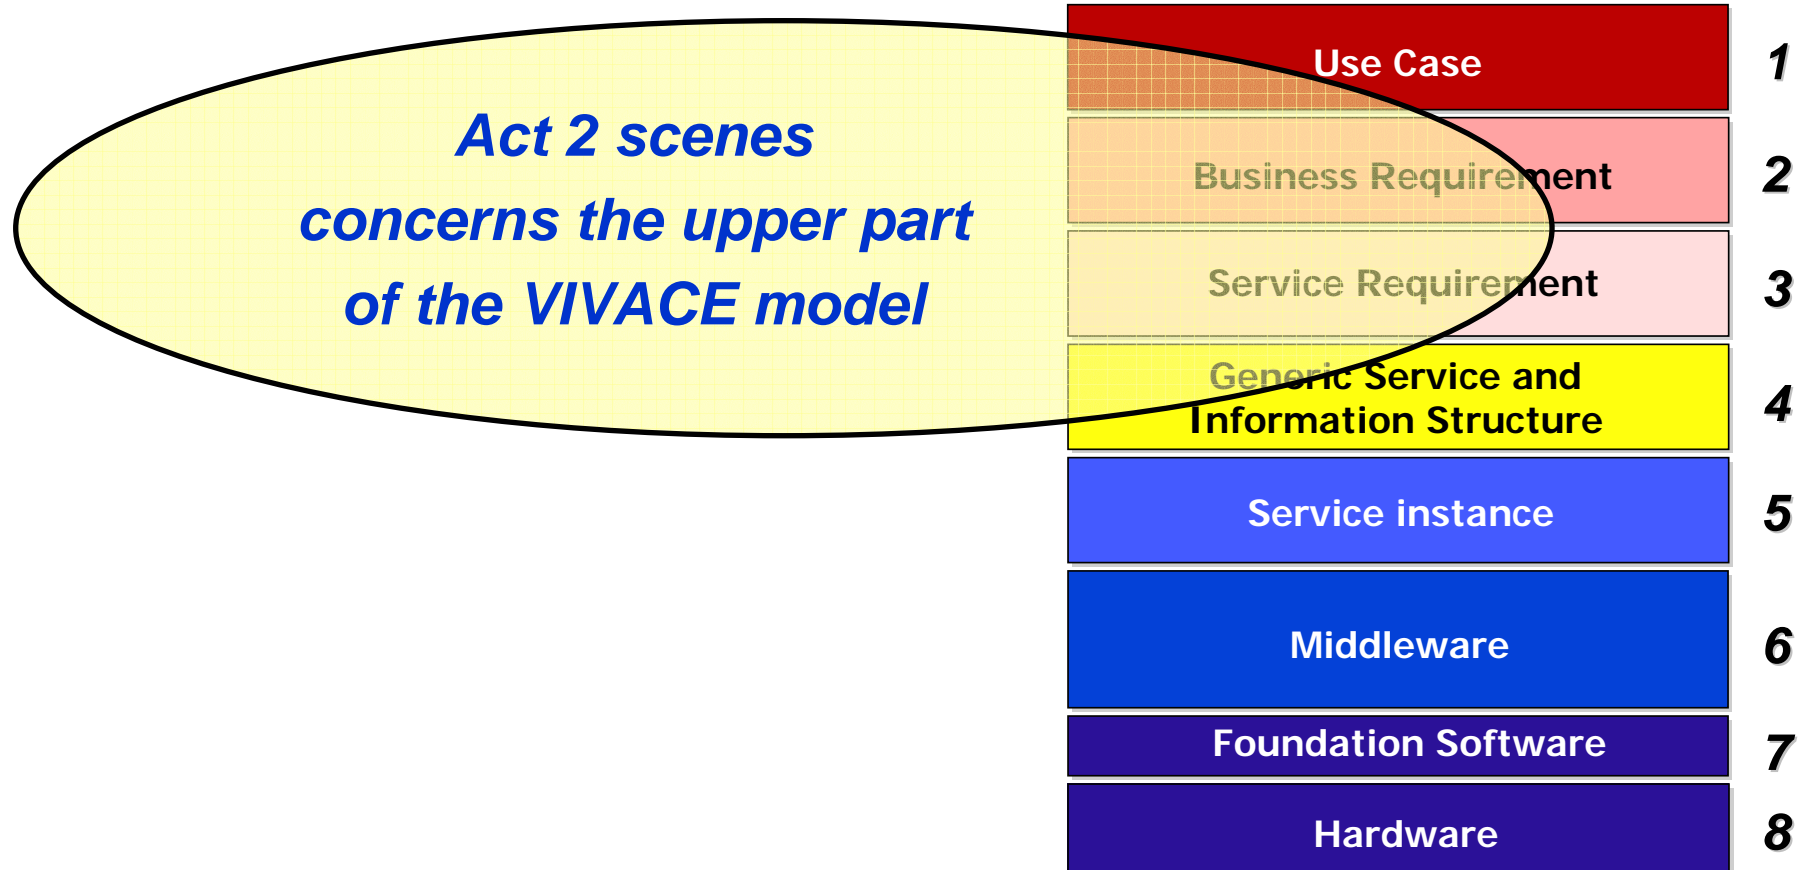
Act 2 scenes concerns the upper part of the VIVACE model

Use Case 1

Business Requirement 2

Service Requirement 3

Generic Service and Information Structure 4

Service instance 5

Middleware 6

Foundation Software 7

Hardware 8